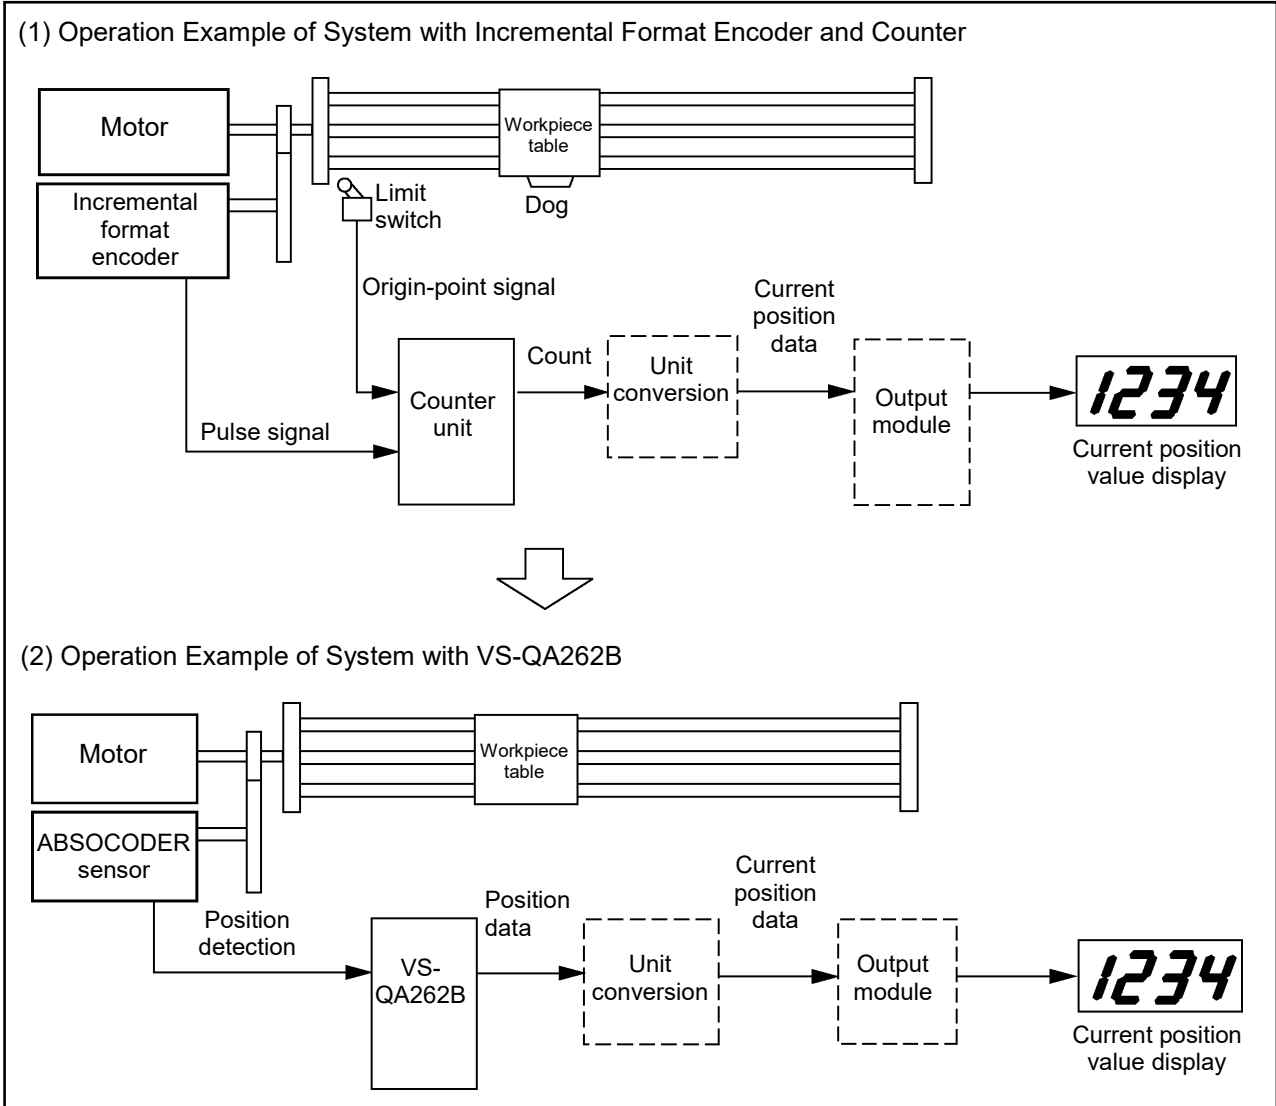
(1) Operation Example of System with Incremental Format Encoder and Counter

Motor

Workpiece table

Incremental format encoder

Limit switch

Dog

Origin-point signal

Current position data

Count

Unit conversion

Counter unit

Output module

1234

Pulse signal

Current position value display

(2) Operation Example of System with VS-QA262B

Motor

Workpiece table

ABSOCODER sensor

Current position data

Position data

Position detection

VS-QA262B

Unit conversion

Output module

1234

Current position value display